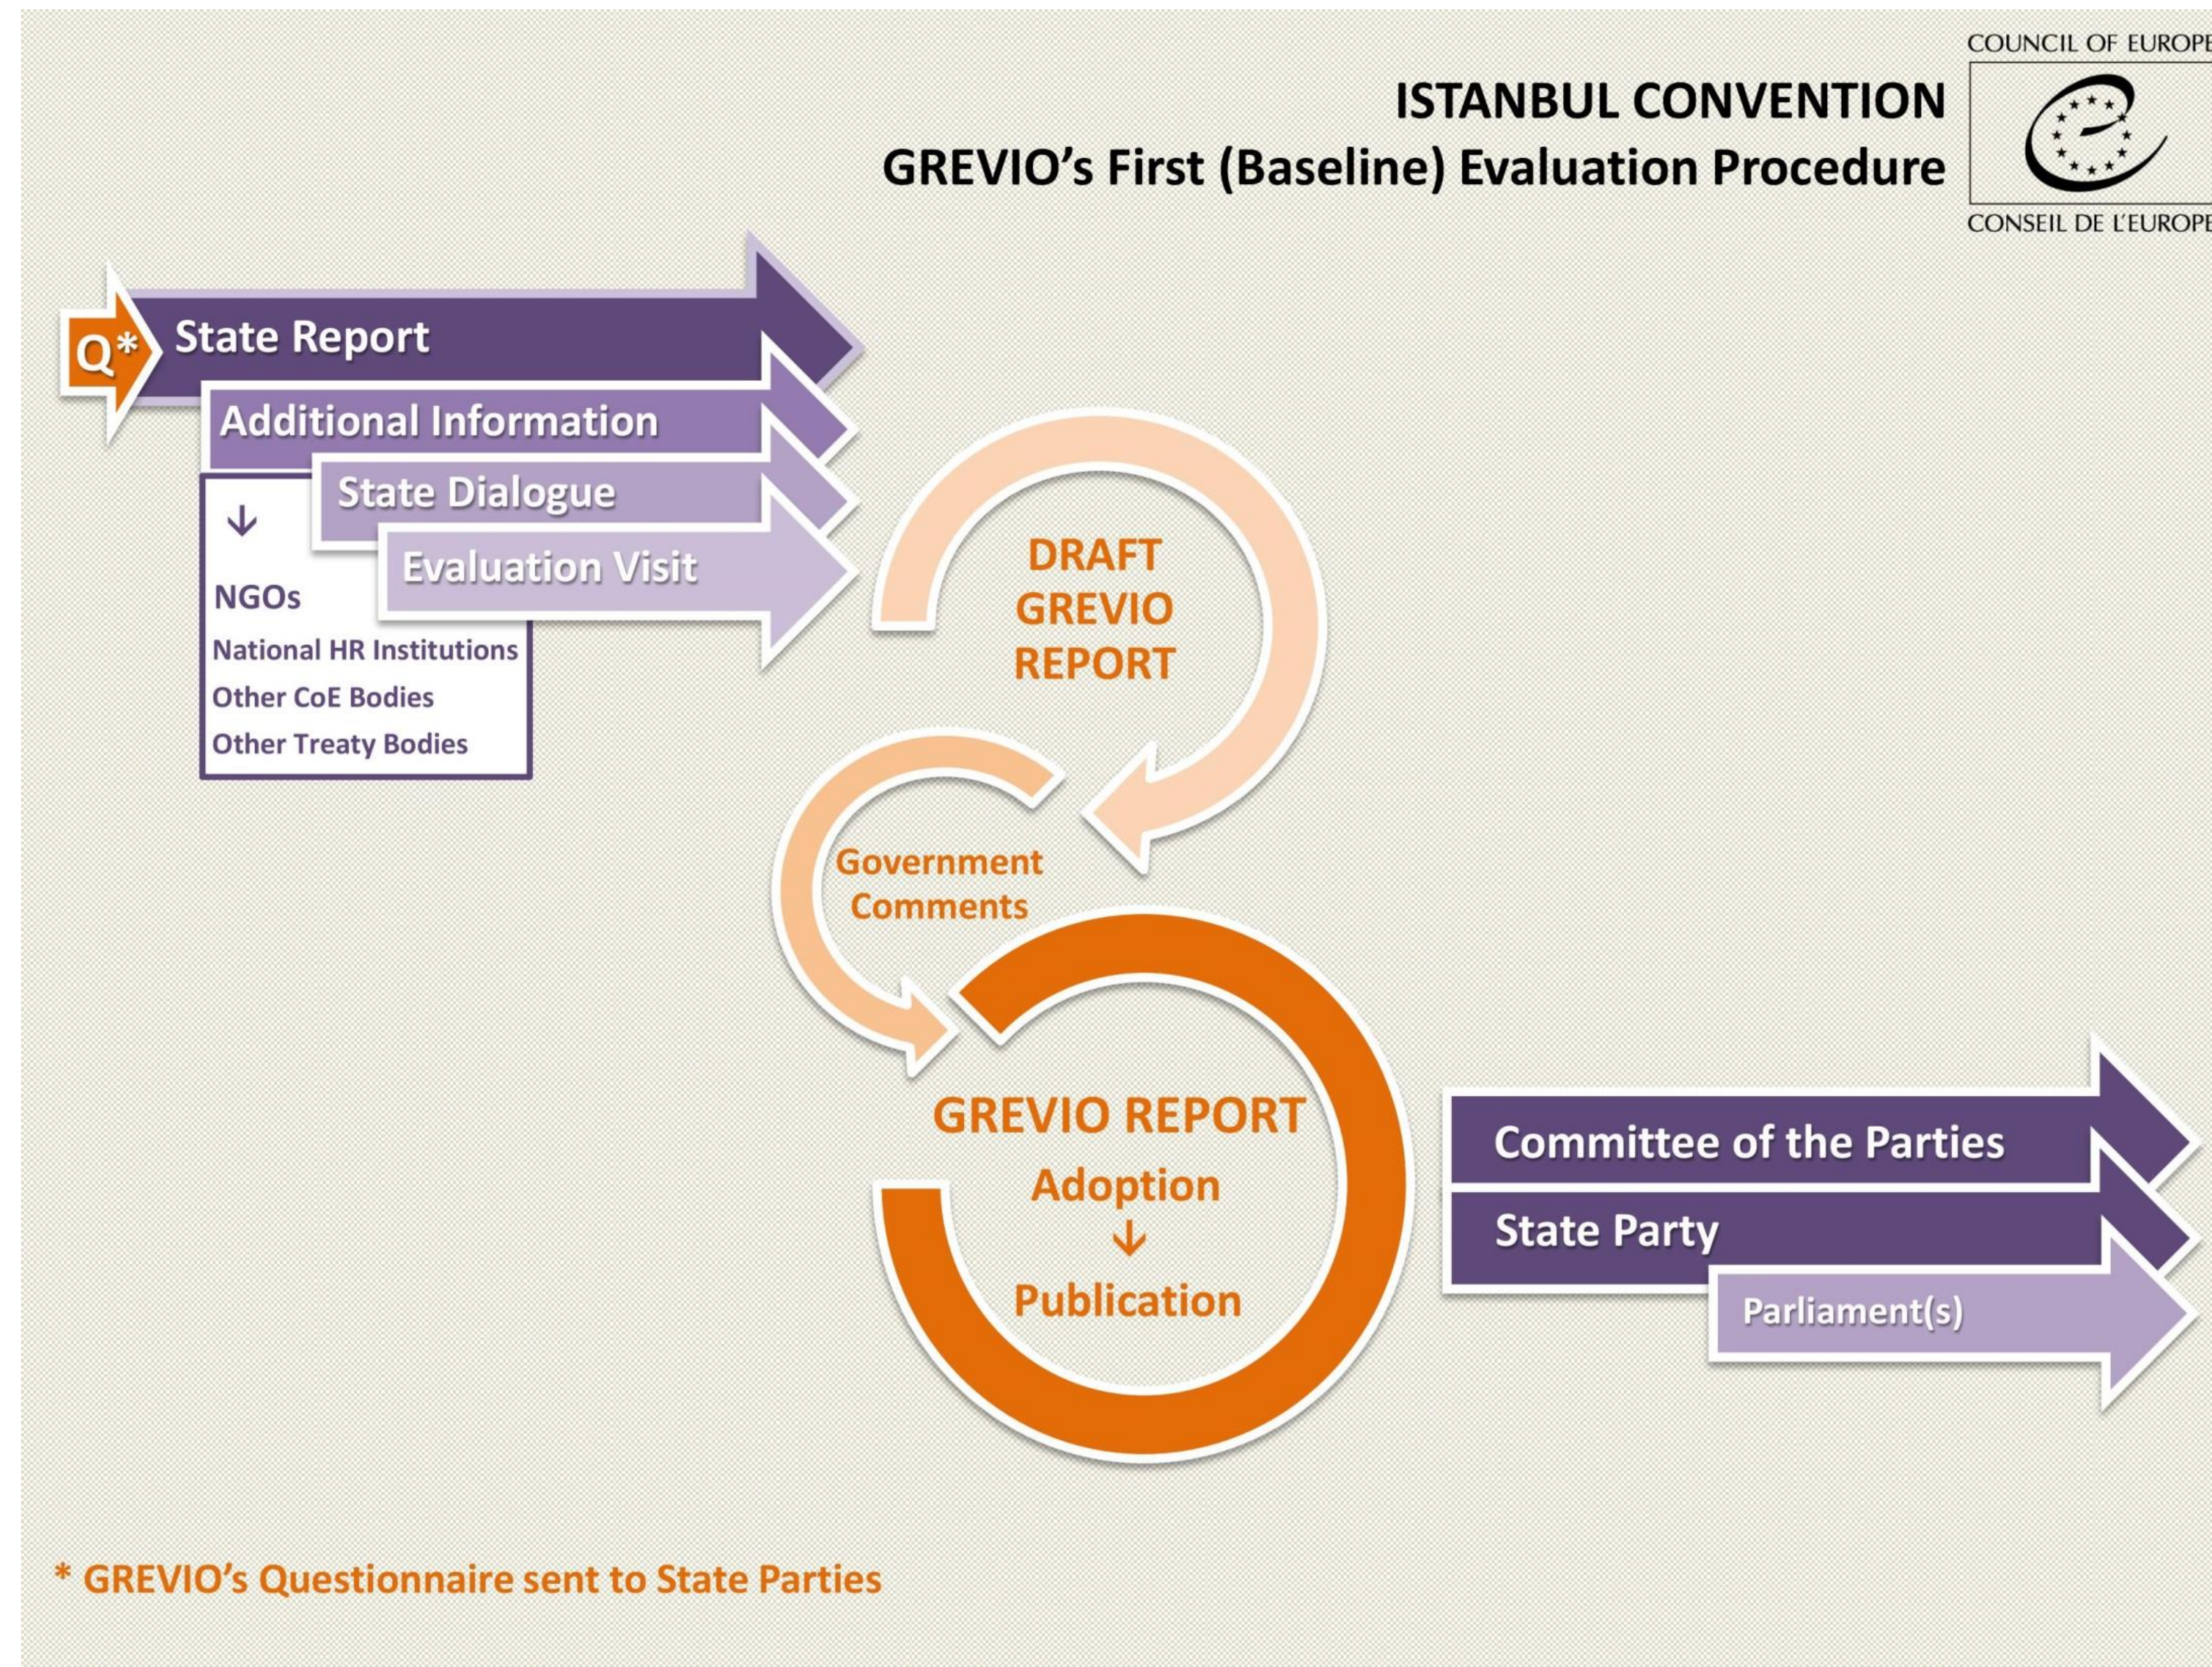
ISTANBUL CONVENTION
GREVIO's First (Baseline) Evaluation Procedure

COUNCIL OF EUROPE
CONSEIL DE L'EUROPE

Q*
State Report
Additional Information
State Dialogue
Evaluation Visit

↓
NGOs
National HR Institutions
Other CoE Bodies
Other Treaty Bodies

DRAFT GREVIO REPORT

Government Comments

GREVIO REPORT
Adoption
↓
Publication

Committee of the Parties
State Party
Parliament(s)

* GREVIO's Questionnaire sent to State Parties